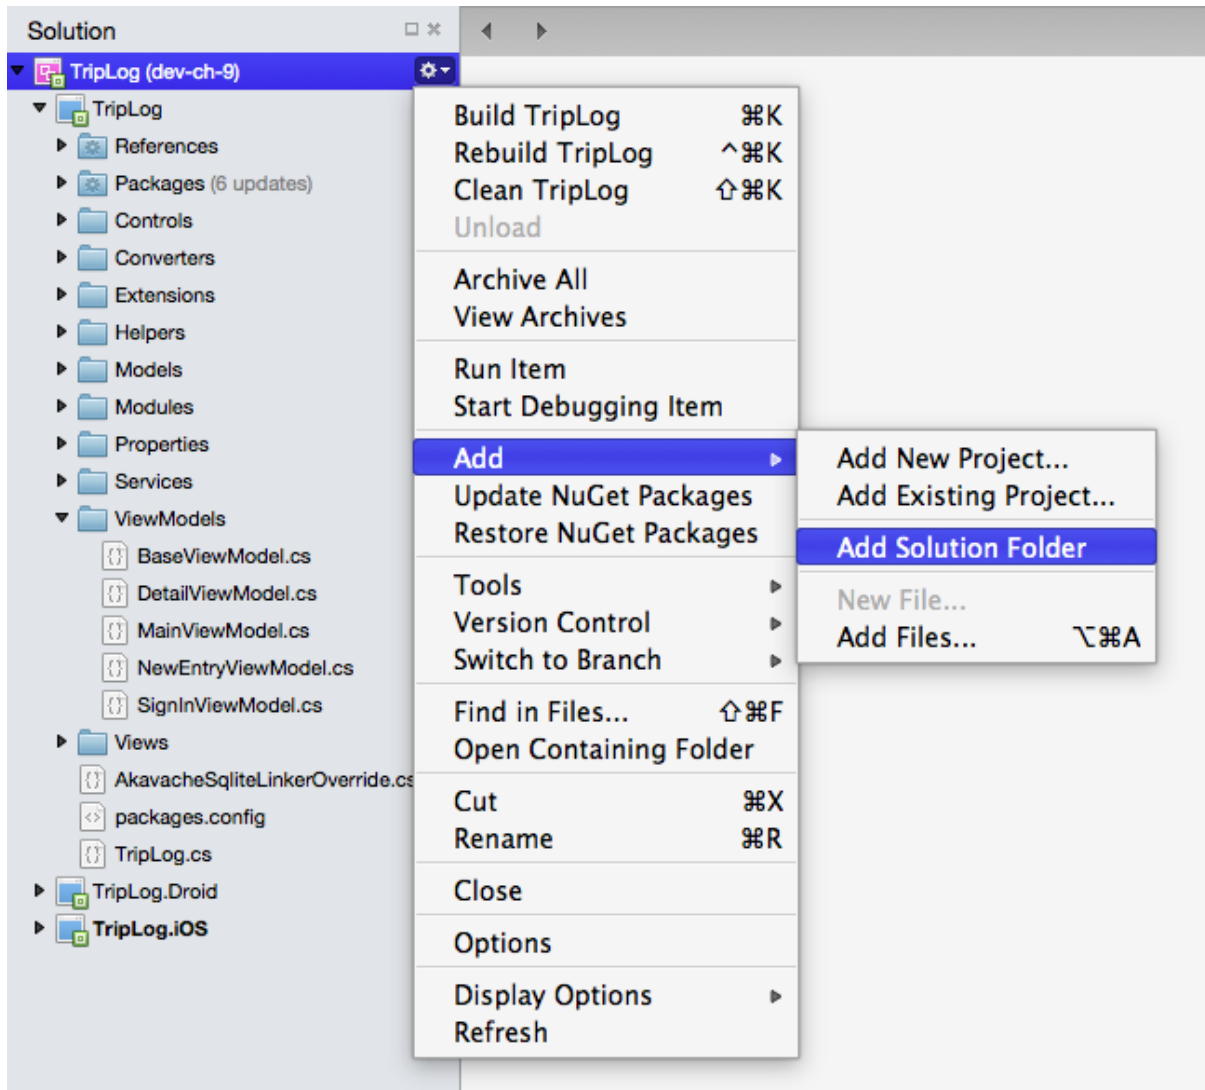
Solution

TripLog (dev-ch-9)
TripLog
References
Packages (6 updates)
Controls
Converters
Extensions
Helpers
Models
Modules
Properties
Services
ViewModels
BaseViewModel.cs
DetailViewModel.cs
MainViewModel.cs
NewEntryViewModel.cs
SignInViewModel.cs
Views
AkavacheSqliteLinkerOverride.cs
packages.config
TripLog.cs
TripLog.Droid
TripLog.iOS

Build TripLog ⌘K
Rebuild TripLog ^⌘K
Clean TripLog ⇧⌘K
Unload

Archive All
View Archives

Run Item
Start Debugging Item

Add
Update NuGet Packages
Restore NuGet Packages

Tools
Version Control
Switch to Branch

Find in Files... ⇧⌘F
Open Containing Folder

Cut ⌘X
Rename ⌘R

Close

Options

Display Options
Refresh

Add New Project...
Add Existing Project...

Add Solution Folder

New File...
Add Files... ⌥⌘A